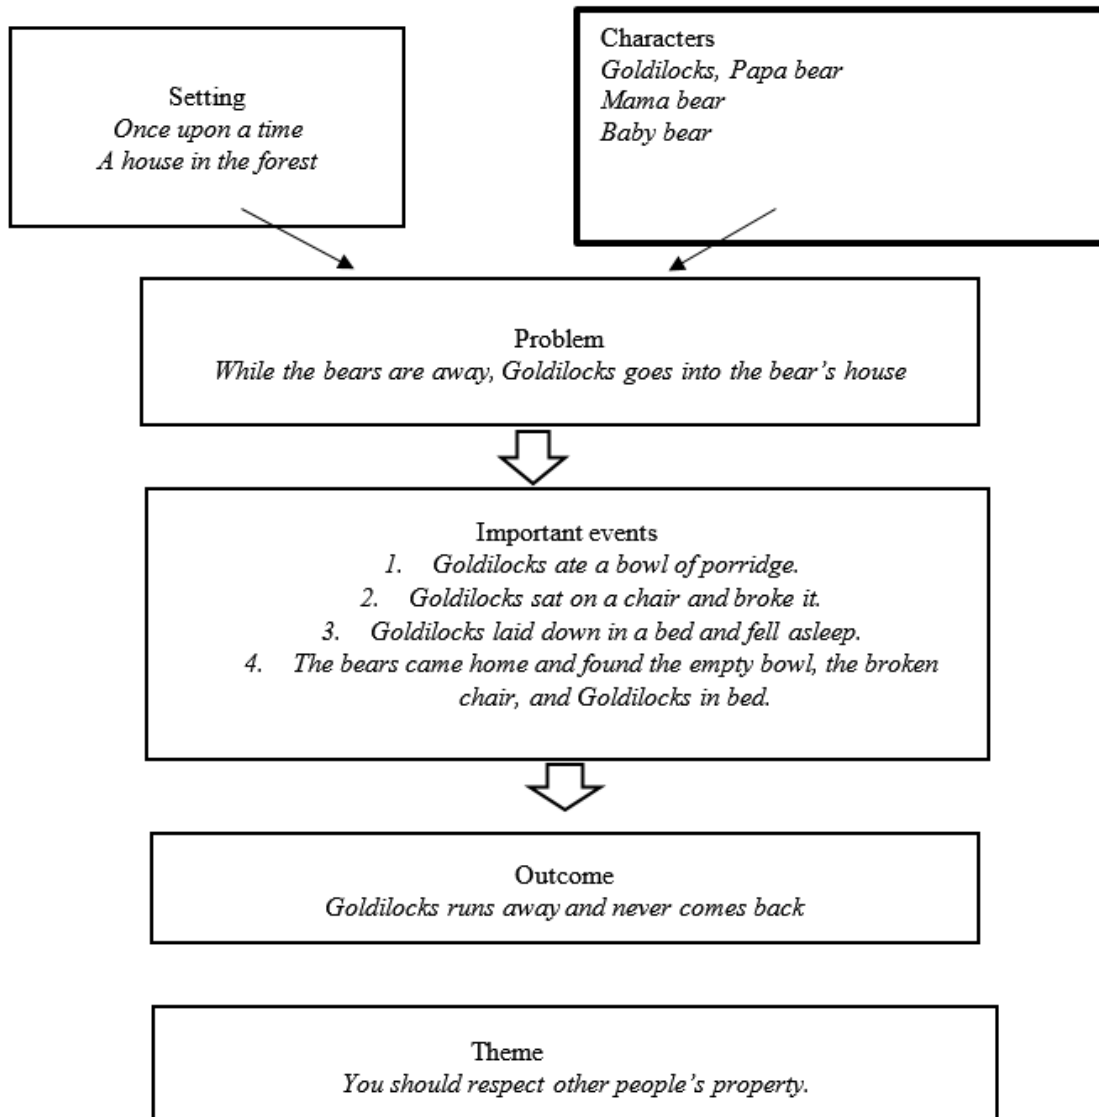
Setting
Once upon a time
A house in the forest

Characters
Goldilocks, Papa bear
Mama bear
Baby bear

Problem
While the bears are away, Goldilocks goes into the bear's house

Important events
1. Goldilocks ate a bowl of porridge.
2. Goldilocks sat on a chair and broke it.
3. Goldilocks laid down in a bed and fell asleep.
4. The bears came home and found the empty bowl, the broken chair, and Goldilocks in bed.

Outcome
Goldilocks runs away and never comes back

Theme
You should respect other people's property.